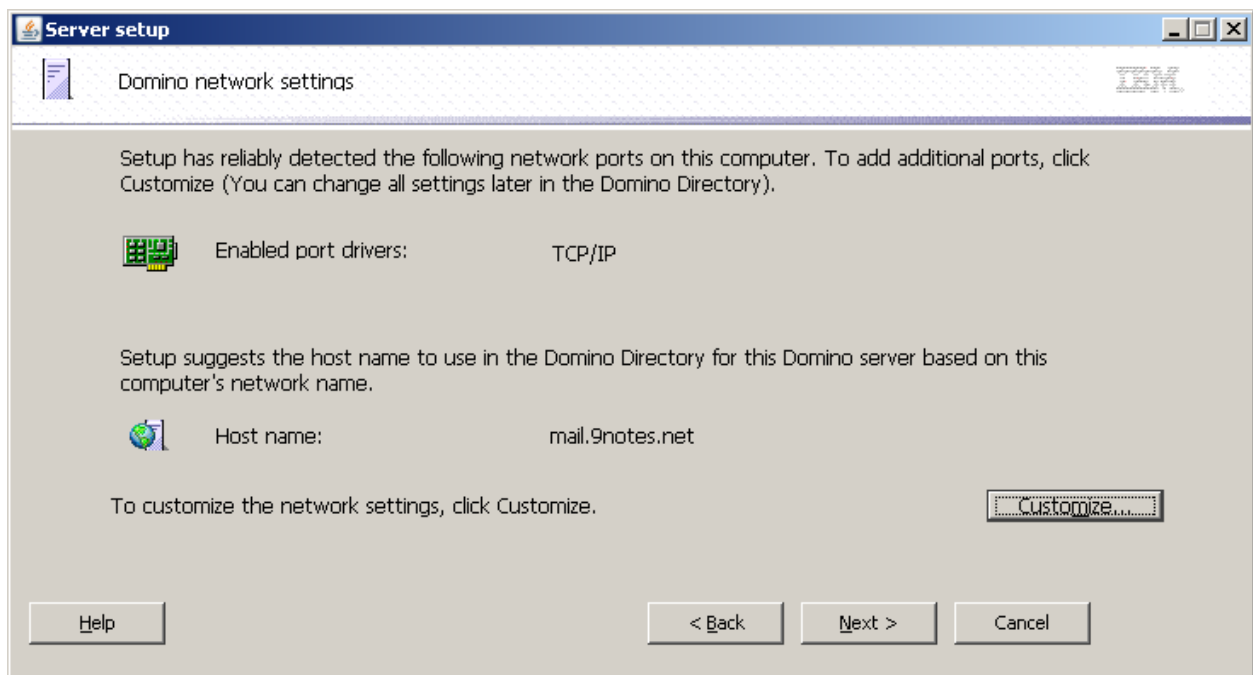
Server setup

Domino network settings

IBM

Setup has reliably detected the following network ports on this computer. To add additional ports, click Customize (You can change all settings later in the Domino Directory).

Enabled port drivers: TCP/IP

Setup suggests the host name to use in the Domino Directory for this Domino server based on this computer's network name.

Host name: mail.9notes.net

To customize the network settings, click Customize.

Customize...

Help

< Back

Next >

Cancel